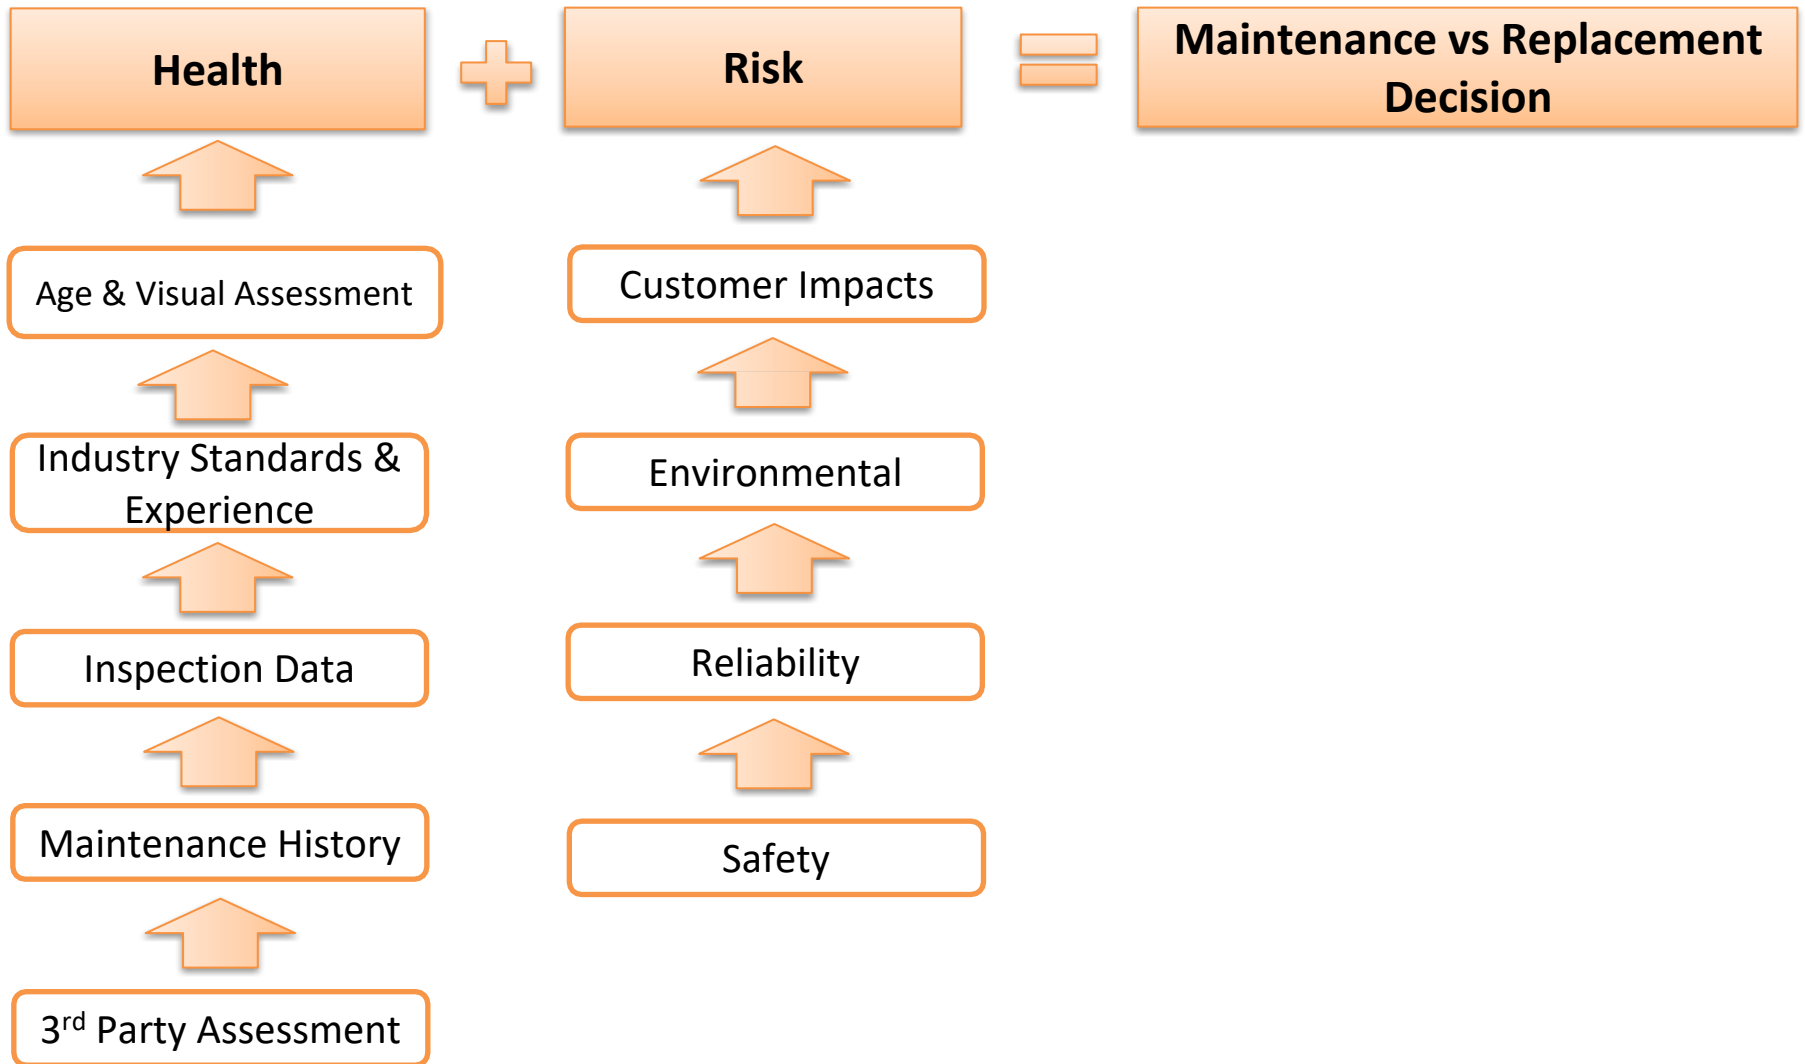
Health

Risk

Maintenance vs Replacement Decision

Age & Visual Assessment

Industry Standards & Experience

Inspection Data

Maintenance History

3$^{rd}$ Party Assessment

Customer Impacts

Environmental

Reliability

Safety